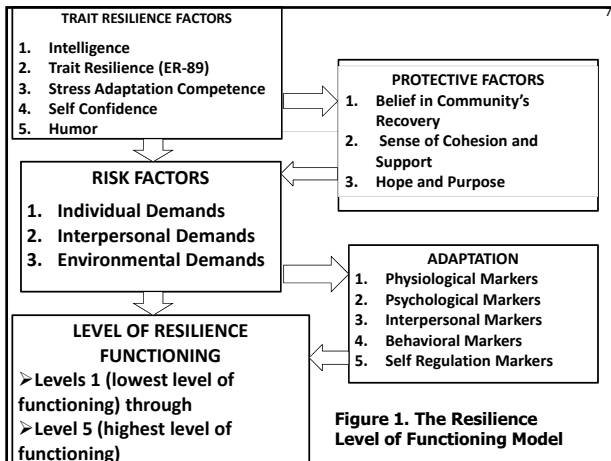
7

TRAIT RESILIENCE FACTORS
1. Intelligence
2. Trait Resilience (ER-89)
3. Stress Adaptation Competence
4. Self Confidence
5. Humor

PROTECTIVE FACTORS
1. Belief in Community's Recovery
2. Sense of Cohesion and Support
3. Hope and Purpose

RISK FACTORS
1. Individual Demands
2. Interpersonal Demands
3. Environmental Demands

ADAPTATION
1. Physiological Markers
2. Psychological Markers
3. Interpersonal Markers
4. Behavioral Markers
5. Self Regulation Markers

LEVEL OF RESILIENCE FUNCTIONING
➢Levels 1 (lowest level of functioning) through
➢Level 5 (highest level of functioning)

Figure 1. The Resilience Level of Functioning Model